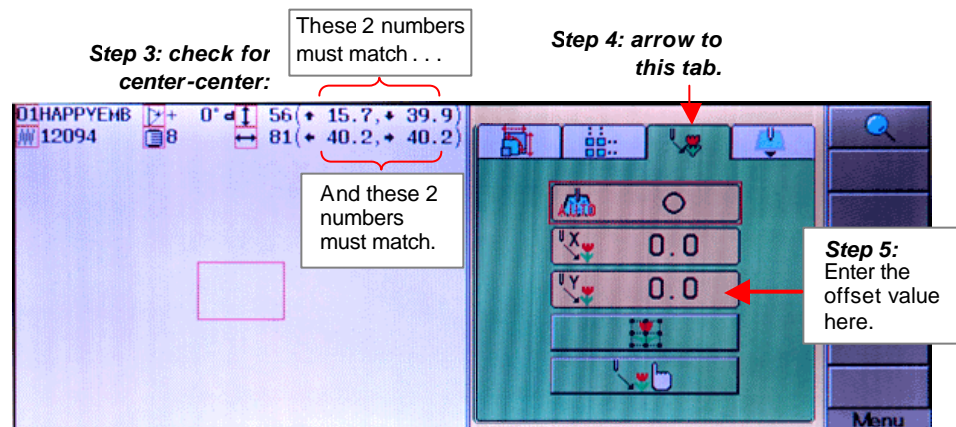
Step 3: check for center-center:

These 2 numbers must match . . .

Step 4: arrow to this tab.

01HAPPYEMB 0° 56(↑ 15.7,↓ 39.9)
12094 8 ↔ 81(← 40.2,→ 40.2)

And these 2 numbers must match.

O

0.0

0.0

Step 5: Enter the offset value here.

Menu